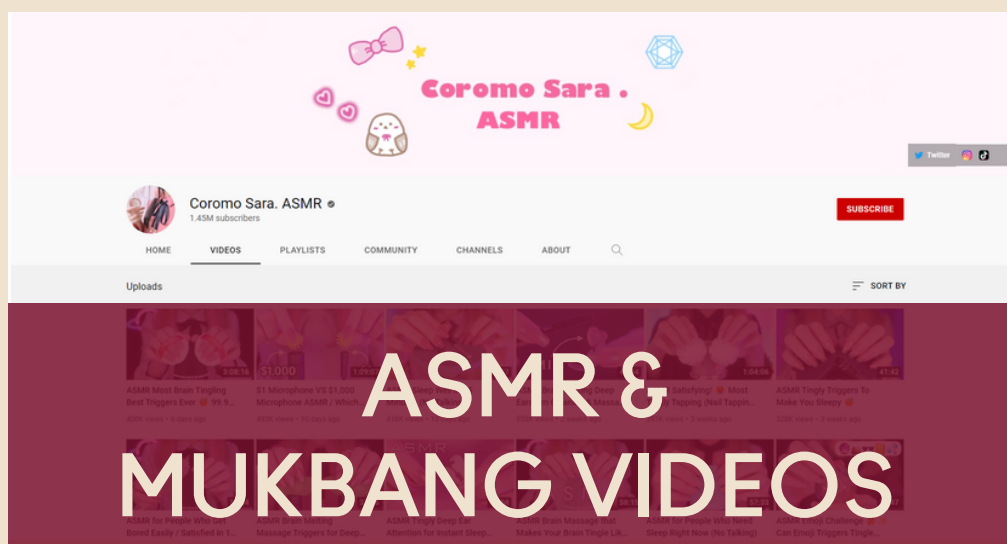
Coromo Sara .
ASMR

Twitter

Coromo Sara. ASMR
1.45M subscribers

SUBSCRIBE

HOME VIDEOS PLAYLISTS COMMUNITY CHANNELS ABOUT

Uploads

SORT BY

3:08:16
ASMR Most Brain Tingling Best Triggers Ever 99.9...
409K views • 6 days ago

$1,000
1:29:07
$1 Microphone VS $1,000 Microphone ASMR / Which...
393K views • 10 days ago

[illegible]
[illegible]
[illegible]

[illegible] Deep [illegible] Massa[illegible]
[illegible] views • 2 weeks ago

1:04:06
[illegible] Satisfying! Most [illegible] Tapping (Nail Tappin...
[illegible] views • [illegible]

41:42
ASMR Tingly Triggers To Make You Sleepy
225K views • 3 weeks ago

ASMR & MUKBANG VIDEOS

ASMR for People Who Get Bored Easily / Satisfied in 1...

ASMR Brain Melting Massage Triggers for Deep...

ASMR Tingly Deep Ear Attention for Instant Sleep...

ASMR Brain Massage that Makes Your Brain Tingle Lik...

ASMR for People Who Need Sleep Right Now (No Talking)

ASMR Emoji Challenge Can Emoji Triggers Make...